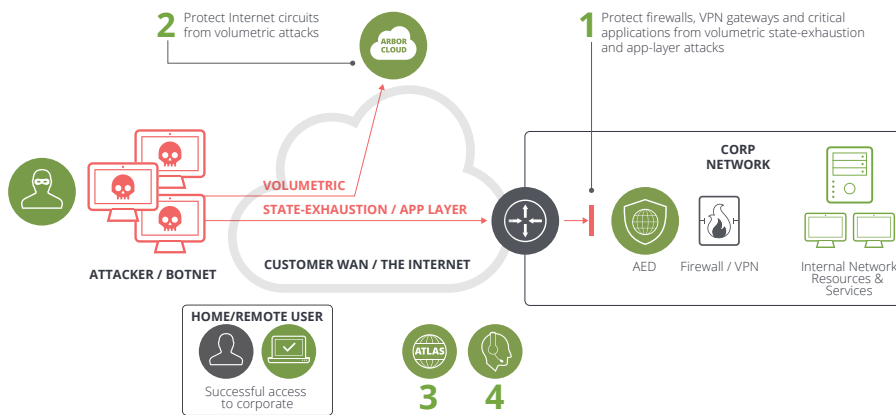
2 Protect Internet circuits from volumetric attacks

ARBOR CLOUD

1 Protect firewalls, VPN gateways and critical applications from volumetric state-exhaustion and app-layer attacks

CORP NETWORK

VOLUMETRIC

STATE-EXHAUSTION / APP LAYER

ATTACKER / BOTNET

CUSTOMER WAN / THE INTERNET

AED

Firewall / VPN

Internal Network Resources & Services

HOME/REMOTE USER

Successful access to corporate

ATLAS

3

4